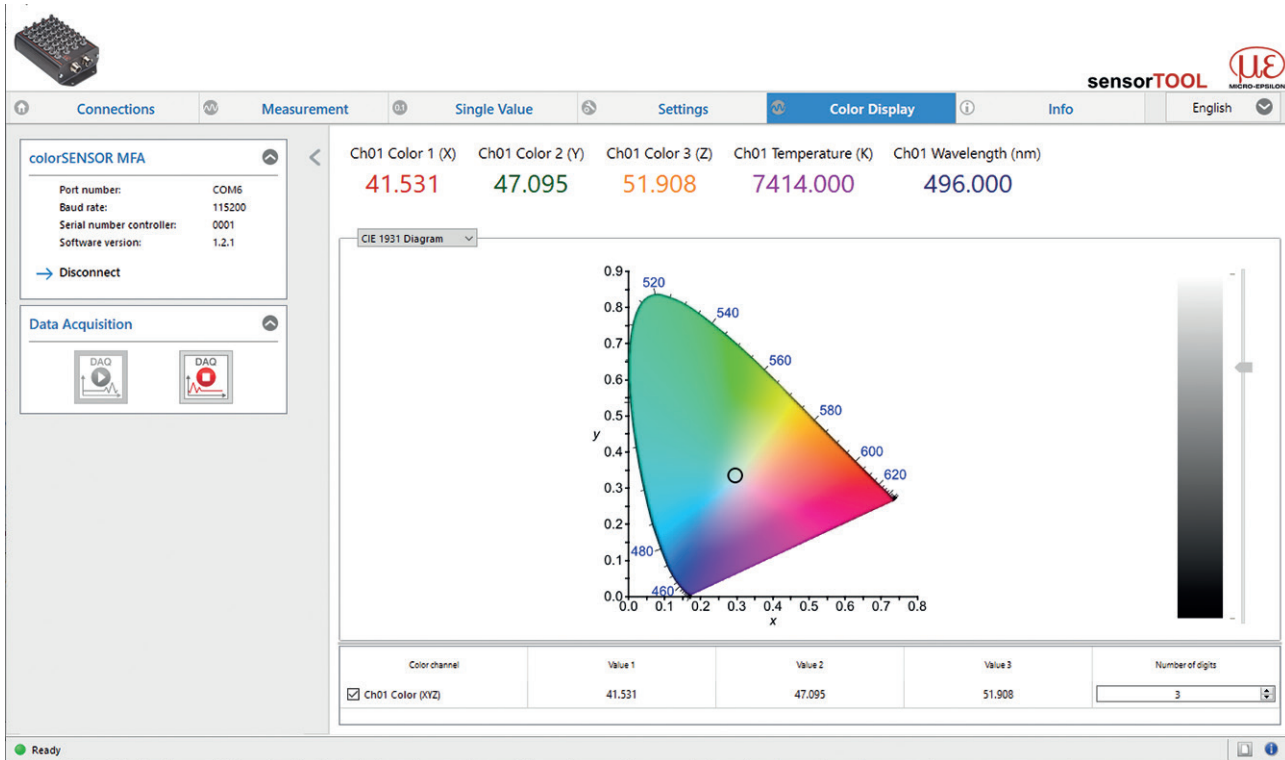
sensorTOOL

MICRO-EPSILON

Connections | Measurement | Single Value | Settings | Color Display | Info | English

colorSENSOR MFA

Port number: COM6
Baud rate: 115200
Serial number controller: 0001
Software version: 1.2.1

→ Disconnect

Data Acquisition

DAQ DAQ

Ch01 Color 1 (X) 41.531
Ch01 Color 2 (Y) 47.095
Ch01 Color 3 (Z) 51.908
Ch01 Temperature (K) 7414.000
Ch01 Wavelength (nm) 496.000

CIE 1931 Diagram

0.9
0.8
0.7
0.6
0.5
0.4
0.3
0.2
0.1
0.0
y
520
540
560
580
600
620
480
460
0.0 0.1 0.2 0.3 0.4 0.5 0.6 0.7 0.8
x

| Color channel | Value 1 | Value 2 | Value 3 | Number of digits |
|---|---|---|---|---|
| ☑ Ch01 Color (XYZ) | 41.531 | 47.095 | 51.908 | 3 |

Ready